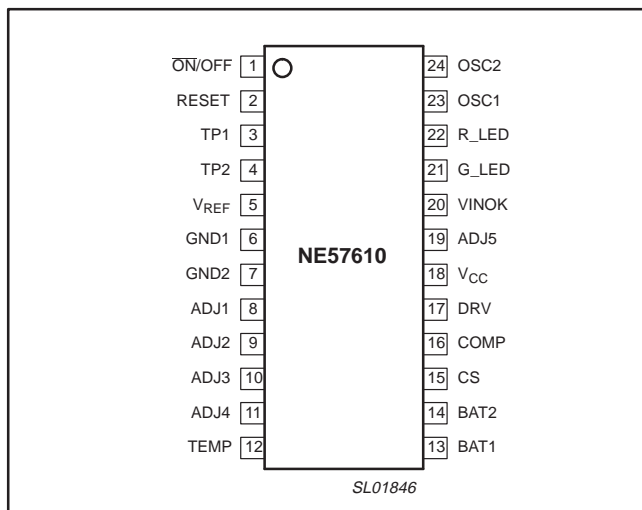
$\overline{ON}$/OFF 1
RESET 2
TP1 3
TP2 4
$V_{REF}$ 5
GND1 6
GND2 7
ADJ1 8
ADJ2 9
ADJ3 10
ADJ4 11
TEMP 12

NE57610

24 OSC2
23 OSC1
22 R_LED
21 G_LED
20 VINOK
19 ADJ5
18 $V_{CC}$
17 DRV
16 COMP
15 CS
14 BAT2
13 BAT1

SL01846